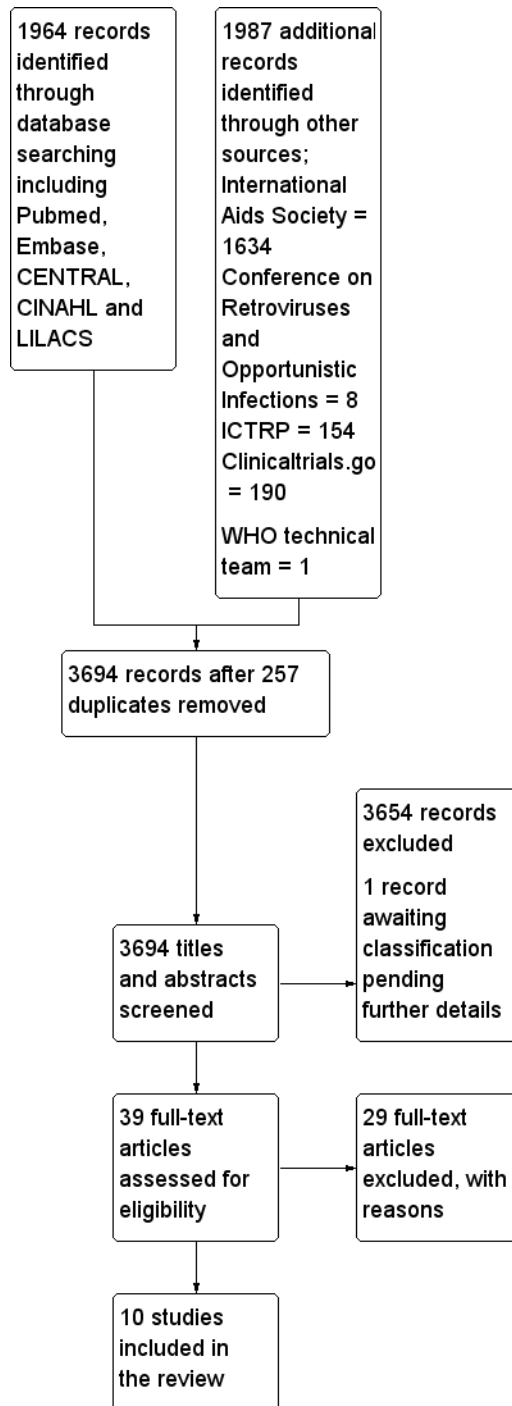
1964 records identified through database searching including Pubmed, Embase, CENTRAL, CINAHL and LILACS

1987 additional records identified through other sources; International Aids Society = 1634 Conference on Retroviruses and Opportunistic Infections = 8 ICTRP = 154 Clinicaltrials.go = 190

WHO technical team = 1

3694 records after 257 duplicates removed

3654 records excluded

1 record awaiting classification pending further details

3694 titles and abstracts screened

39 full-text articles assessed for eligibility

29 full-text articles excluded, with reasons

10 studies included in the review